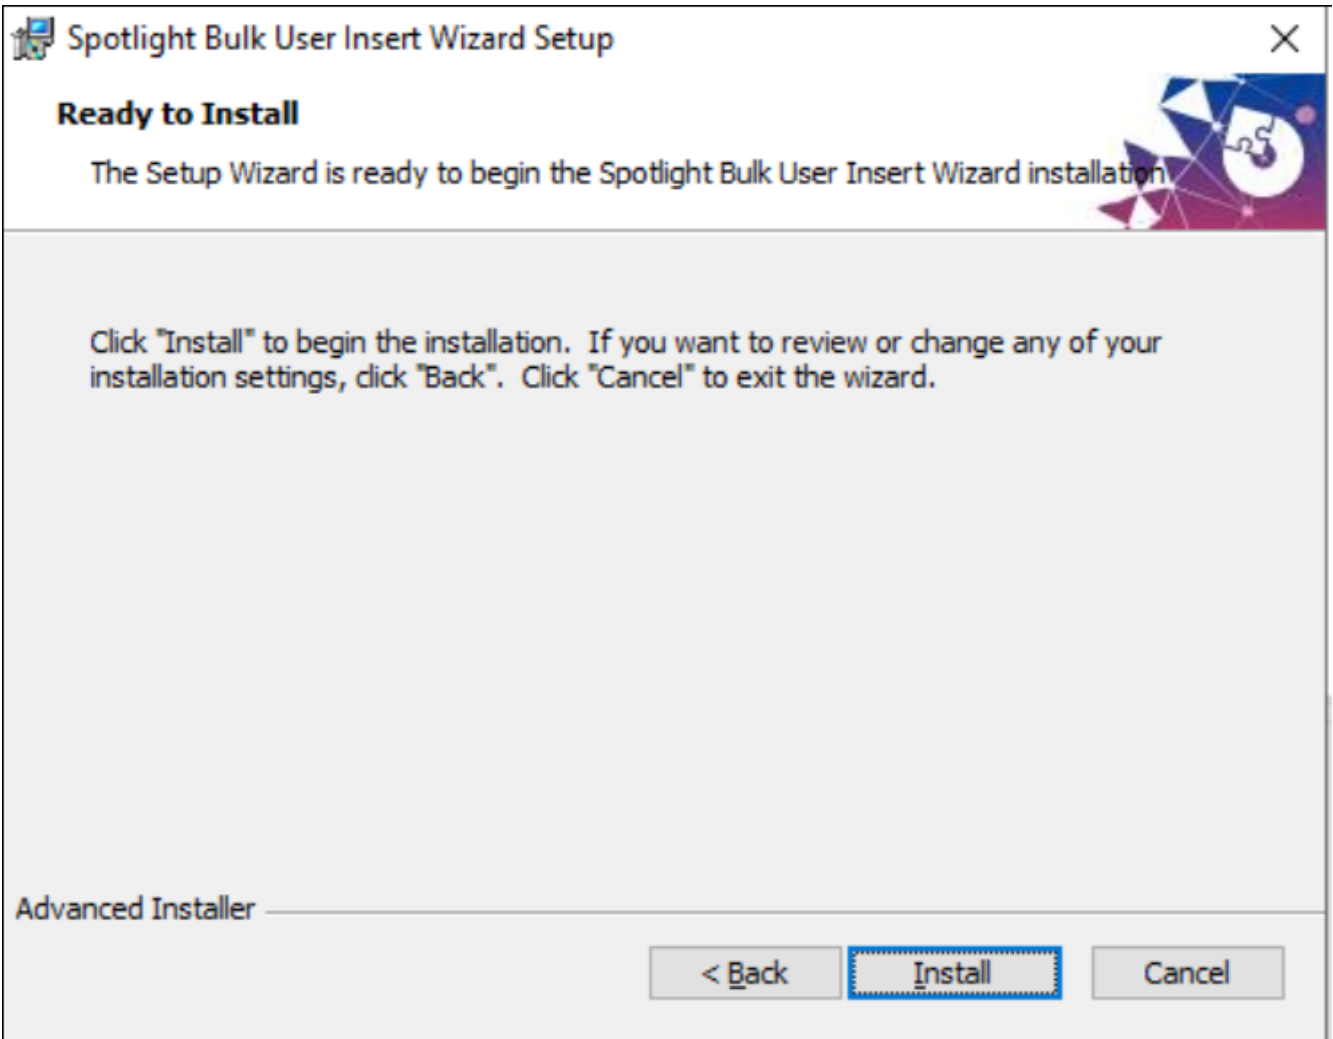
Spotlight Bulk User Insert Wizard Setup

Ready to Install

The Setup Wizard is ready to begin the Spotlight Bulk User Insert Wizard installation

Click "Install" to begin the installation. If you want to review or change any of your installation settings, click "Back". Click "Cancel" to exit the wizard.

Advanced Installer

< Back

Install

Cancel